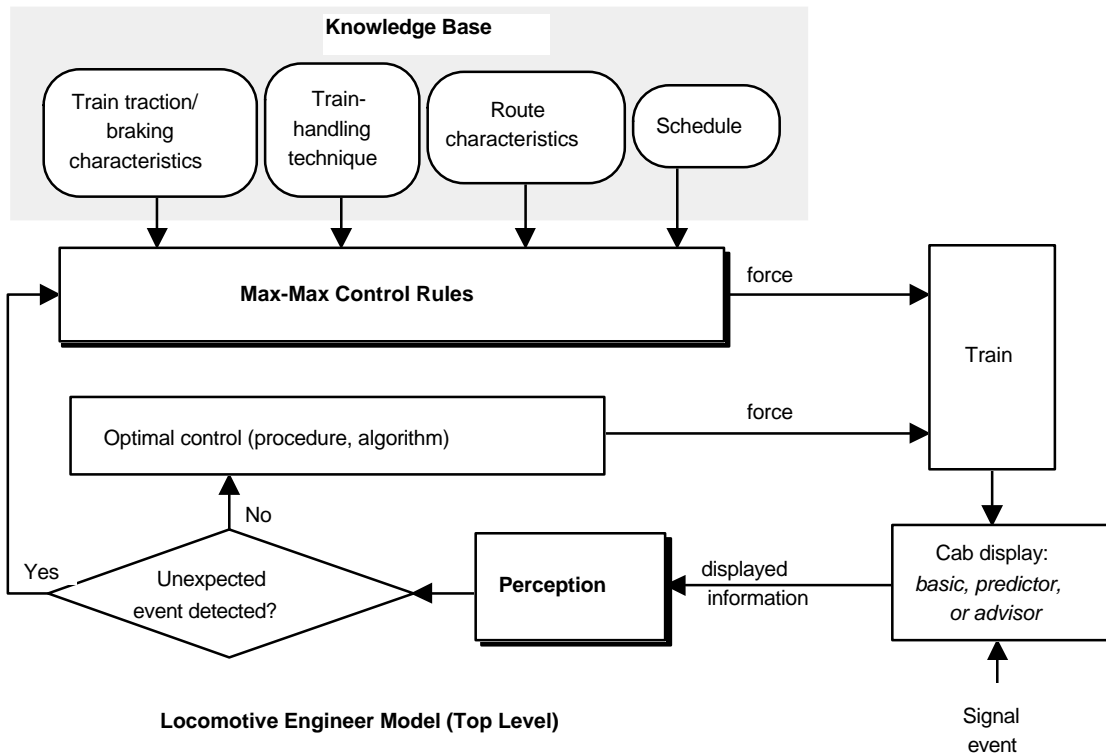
Knowledge Base

Train traction/ braking characteristics

Train-handling technique

Route characteristics

Schedule

Max-Max Control Rules

force

Train

Optimal control (procedure, algorithm)

force

No

Yes

Unexpected event detected?

Perception

displayed information

Cab display: *basic, predictor, or advisor*

Locomotive Engineer Model (Top Level)

Signal event